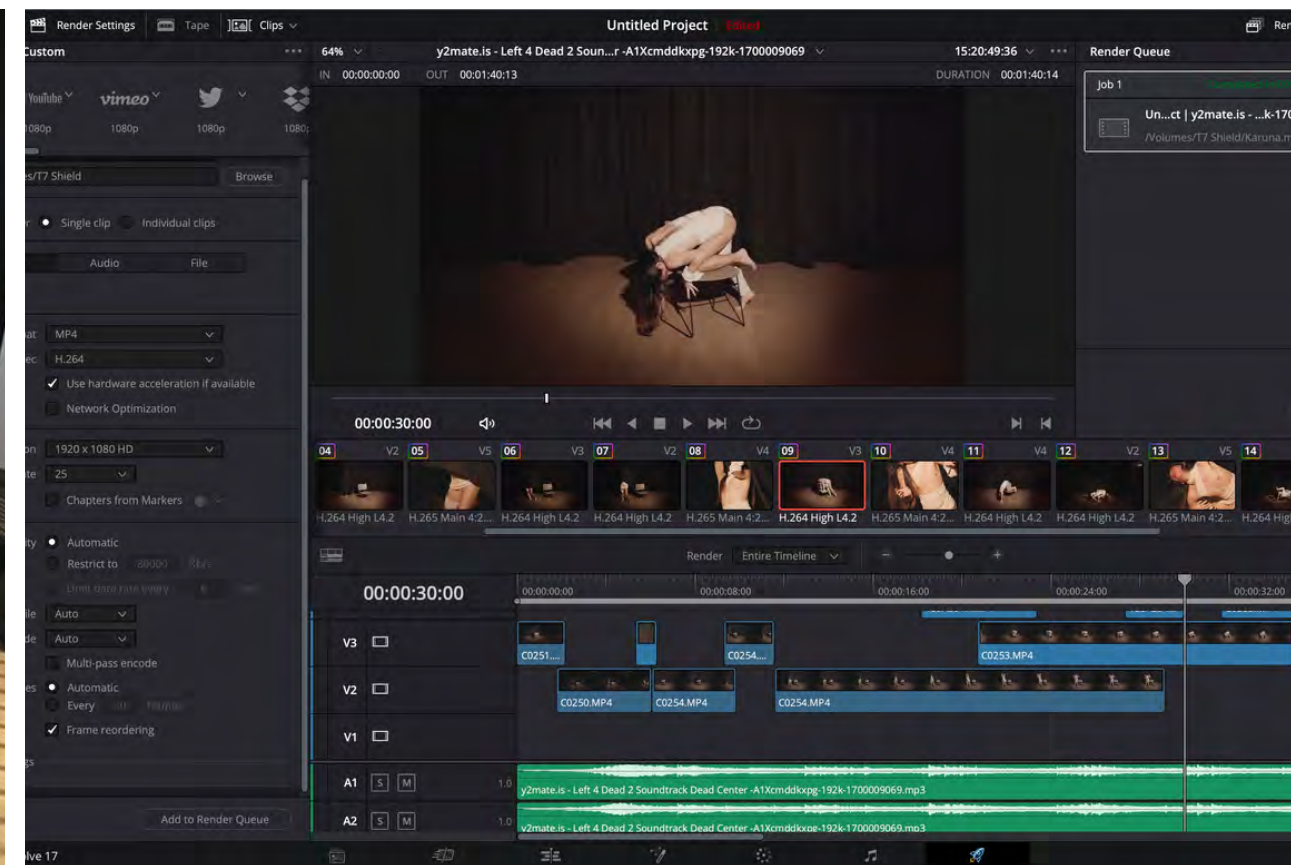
Render Settings Tape Clips

Untitled Project Edited

Custom

64%

y2mate.is - Left 4 Dead 2 Soun...r -A1Xcmddkxpg-192k-1700009069

15:20:49:36

Render Queue

IN 00:00:00:00 OUT 00:01:40:13

DURATION 00:01:40:14

Job 1

Un...ct | y2mate.is - ...k-170

/Volumes/T7 Shield/Karuna.m

YouTube vimeo

1080p 1080p 1080p 1080

es/T7 Shield Browse

Single clip Individual clips

Audio File

MP4

H.264

Use hardware acceleration if available

Network Optimization

1920 x 1080 HD

25

Chapters from Markers

Automatic

Restrict to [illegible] Kb/s

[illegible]

Auto

Auto

Multi-pass encode

Automatic

Every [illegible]

Frame reordering

Add to Render Queue

00:00:30:00

04 V2 05 V5 06 V3 07 V2 08 V4 09 V3 10 V4 11 V4 12 V2 13 V5 14

H.264 High L4.2 H.265 Main 4:2... H.264 High L4.2 H.264 High L4.2 H.265 Main 4:2... H.264 High L4.2 H.265 Main 4:2... H.264 High L4.2 H.264 High L4.2 H.265 Main 4:2... H.264 High

Render Entire Timeline

00:00:30:00

00:00:00:00 00:00:08:00 00:00:16:00 00:00:24:00 00:00:32:00

V3 C0251.... C0254.... C0253.MP4

V2 C0250.MP4 C0254.MP4 C0254.MP4

V1

A1 S M 1.0 y2mate.is - Left 4 Dead 2 Soundtrack Dead Center -A1Xcmddkxpg-192k-1700009069.mp3

A2 S M 1.0 y2mate.is - Left 4 Dead 2 Soundtrack Dead Center -A1Xcmddkxpg-192k-1700009069.mp3

lve 17